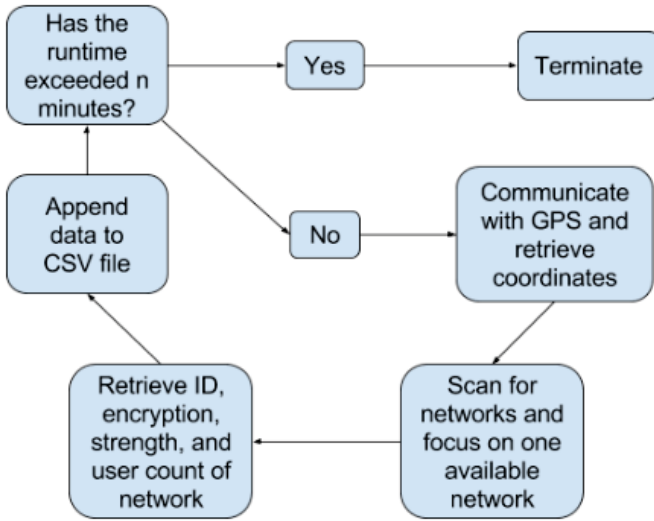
Has the runtime exceeded n minutes?

Yes

Terminate

No

Communicate with GPS and retrieve coordinates

Scan for networks and focus on one available network

Retrieve ID, encryption, strength, and user count of network

Append data to CSV file